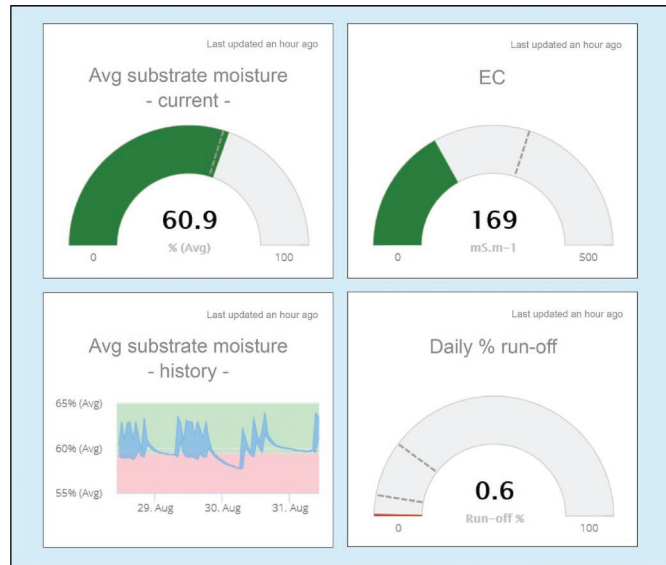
Last updated an hour ago

Avg substrate moisture
- current -

60.9
% (Avg)

0
100

Last updated an hour ago

EC

169
mS.m-1

0
500

Last updated an hour ago

Avg substrate moisture
- history -

65% (Avg)
60% (Avg)
55% (Avg)

29. Aug
30. Aug
31. Aug

Last updated an hour ago

Daily % run-off

0.6
Run-off %

0
100